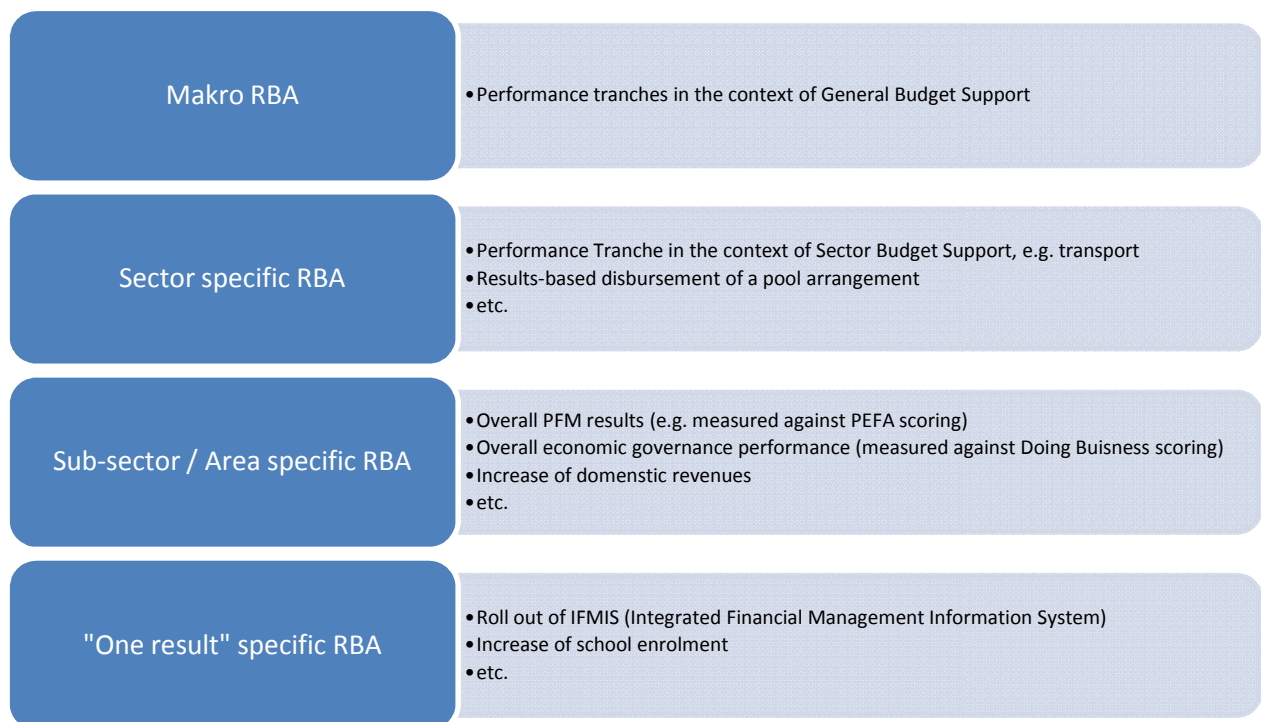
Makro RBA

• Performance tranches in the context of General Budget Support

Sector specific RBA

• Performance Tranche in the context of Sector Budget Support, e.g. transport
• Results-based disbursement of a pool arrangement
• etc.

Sub-sector / Area specific RBA

• Overall PFM results (e.g. measured against PEFA scoring)
• Overall economic governance performance (measured against Doing Buisness scoring)
• Increase of domenstic revenues
• etc.

"One result" specific RBA

• Roll out of IFMIS (Integrated Financial Management Information System)
• Increase of school enrolment
• etc.